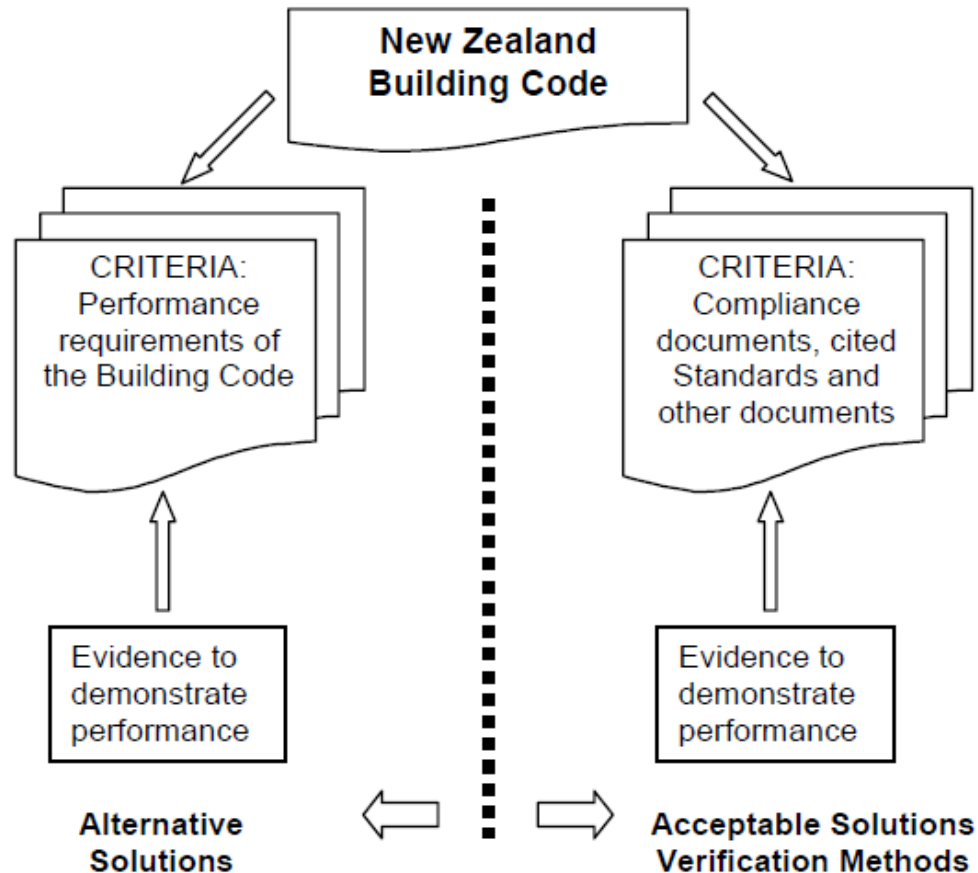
New Zealand Building Code

CRITERIA: Performance requirements of the Building Code

Evidence to demonstrate performance

Alternative Solutions

CRITERIA: Compliance documents, cited Standards and other documents

Evidence to demonstrate performance

Acceptable Solutions
Verification Methods